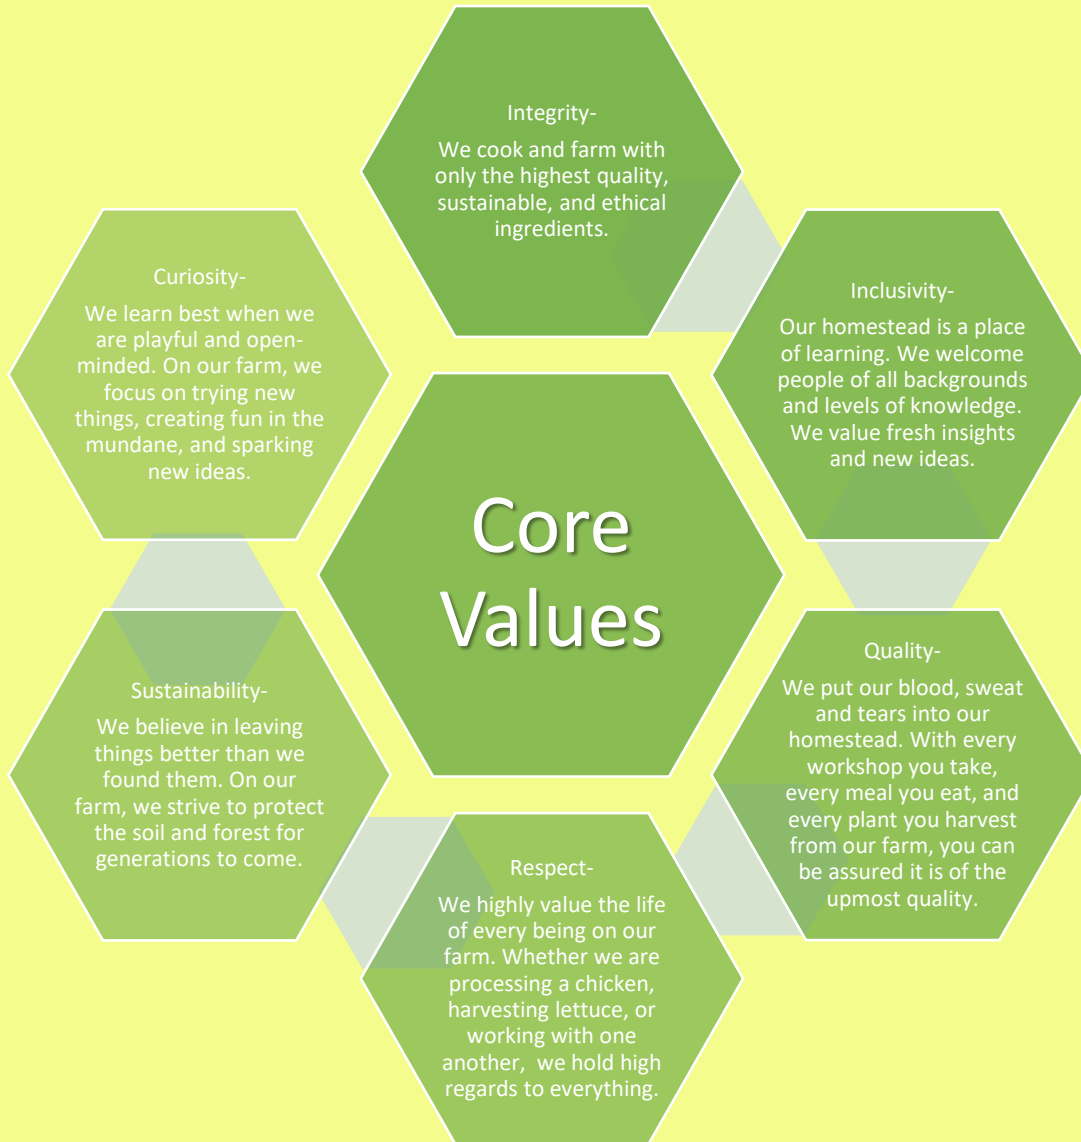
Core Values

Integrity-
We cook and farm with only the highest quality, sustainable, and ethical ingredients.

Inclusivity-
Our homestead is a place of learning. We welcome people of all backgrounds and levels of knowledge. We value fresh insights and new ideas.

Quality-
We put our blood, sweat and tears into our homestead. With every workshop you take, every meal you eat, and every plant you harvest from our farm, you can be assured it is of the upmost quality.

Respect-
We highly value the life of every being on our farm. Whether we are processing a chicken, harvesting lettuce, or working with one another, we hold high regards to everything.

Sustainability-
We believe in leaving things better than we found them. On our farm, we strive to protect the soil and forest for generations to come.

Curiosity-
We learn best when we are playful and open-minded. On our farm, we focus on trying new things, creating fun in the mundane, and sparking new ideas.